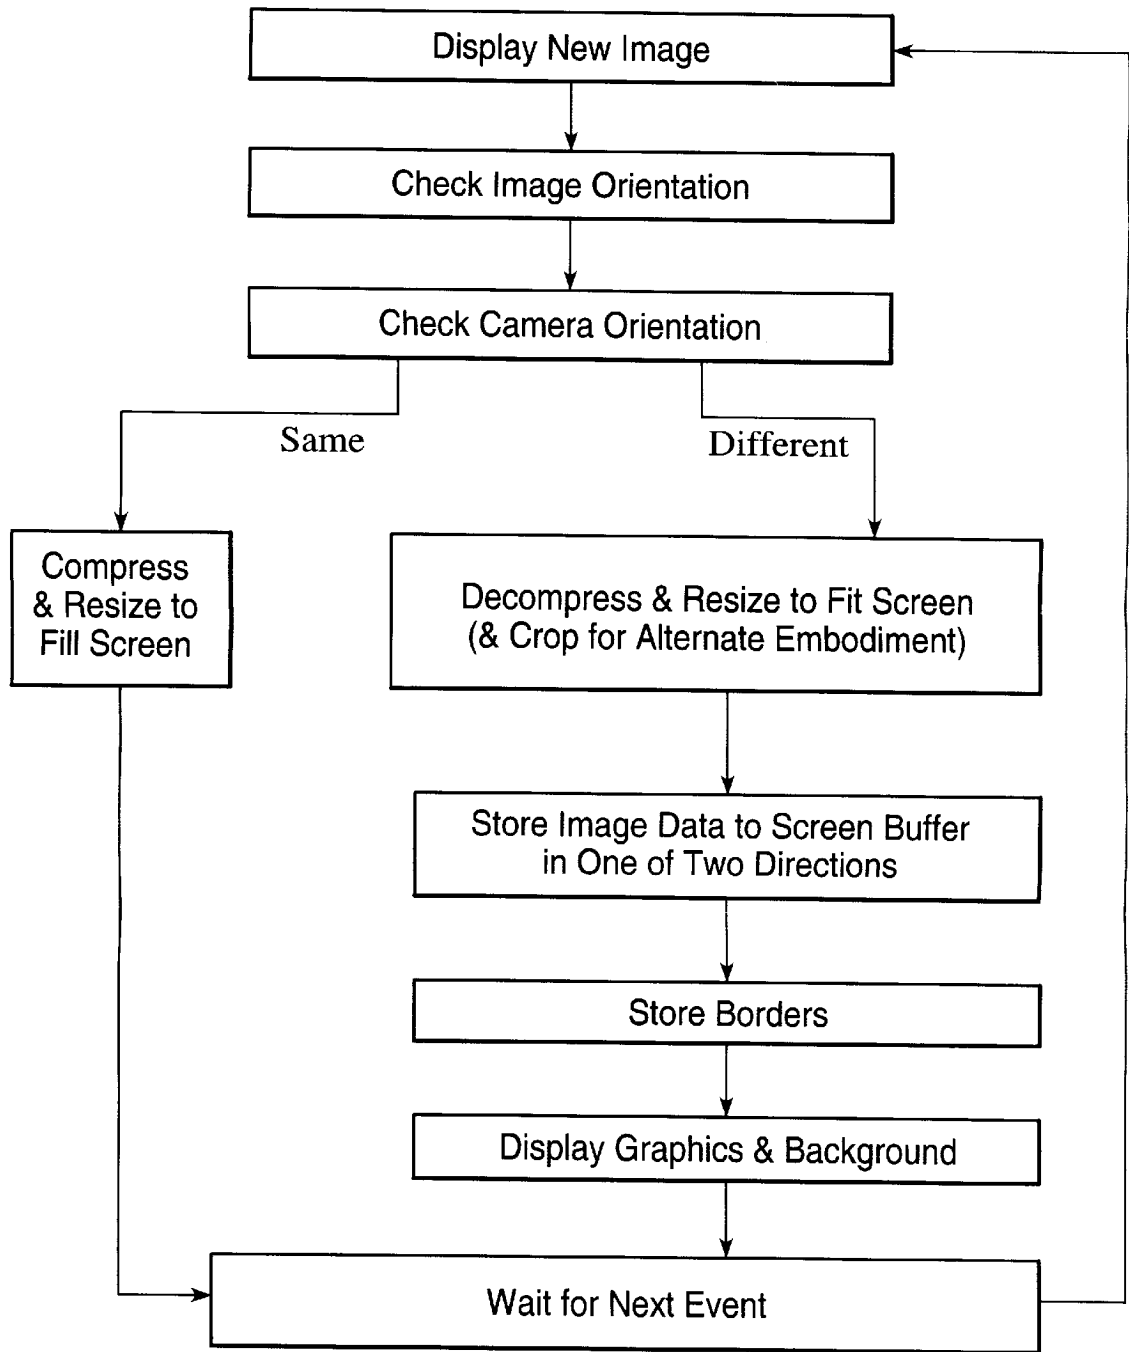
Display New Image

Check Image Orientation

Check Camera Orientation

Same

Different

Compress & Resize to Fill Screen

Decompress & Resize to Fit Screen (& Crop for Alternate Embodiment)

Store Image Data to Screen Buffer in One of Two Directions

Store Borders

Display Graphics & Background

Wait for Next Event